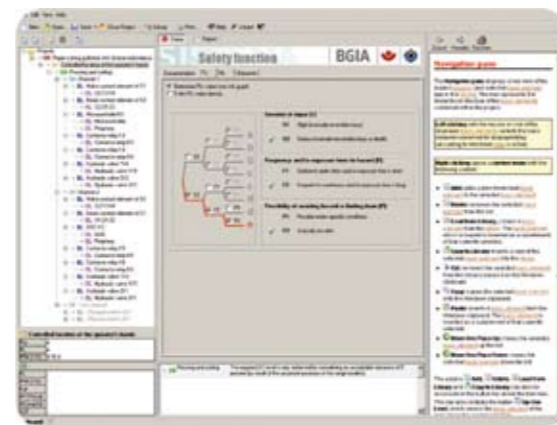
Safety function

BGIA

Navigation pane

Controlled location of the operator's hands

Severity of injury (S)

Frequency and/or exposure times to hazard (F)

Possibility of avoiding hazard or limiting harm (P)